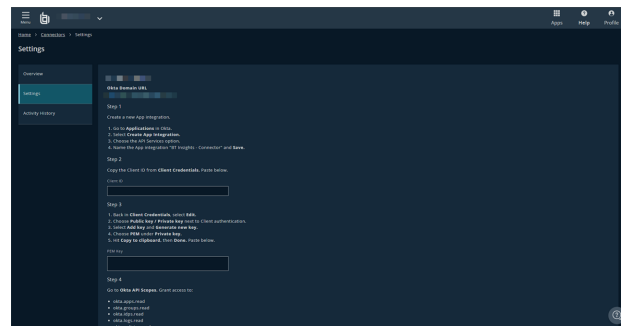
Menu

Apps Help Profile

Home > Connectors > Settings

Settings

Overview

Settings

Activity History

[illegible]

Okta Domain URL

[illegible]

Step 1

Create a new App Integration.

1. Go to Applications in Okta.
2. Select Create App Integration.
3. Choose the API Services option.
4. Name the App Integration "BT Insights - Connector" and Save.

Step 2

Copy the Client ID from Client Credentials. Paste below.

Client ID

Step 3

1. Back in Client Credentials, select Edit.
2. Choose Public key / Private key next to Client authentication.
3. Select Add key and Generate new key.
4. Choose PEM under Private key.
5. Hit Copy to Clipboard, then Done. Paste below.

PEM Key

Step 4

Go to Okta API Scopes. Grant access to:

• okta.apps.read
• okta.groups.read
• okta.idps.read
• okta.logs.read